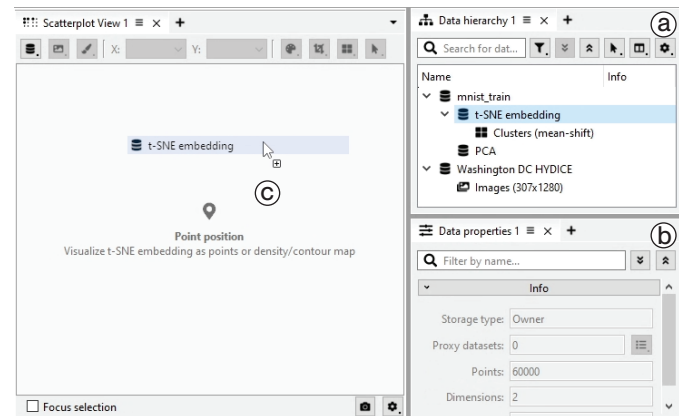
Scatterplot View 1 ≡ × +

X: Y:

t-SNE embedding

ⓒ

Point position
Visualize t-SNE embedding as points or density/contour map

Focus selection

Data hierarchy 1 ≡ × +
ⓐ

Search for dat...

Name
Info

mnist_train
t-SNE embedding
Clusters (mean-shift)
PCA
Washington DC HYDICE
Images (307x1280)

Data properties 1 ≡ × +
ⓑ

Filter by name...

Info

Storage type: Owner
Proxy datasets: 0
Points: 60000
Dimensions: 2